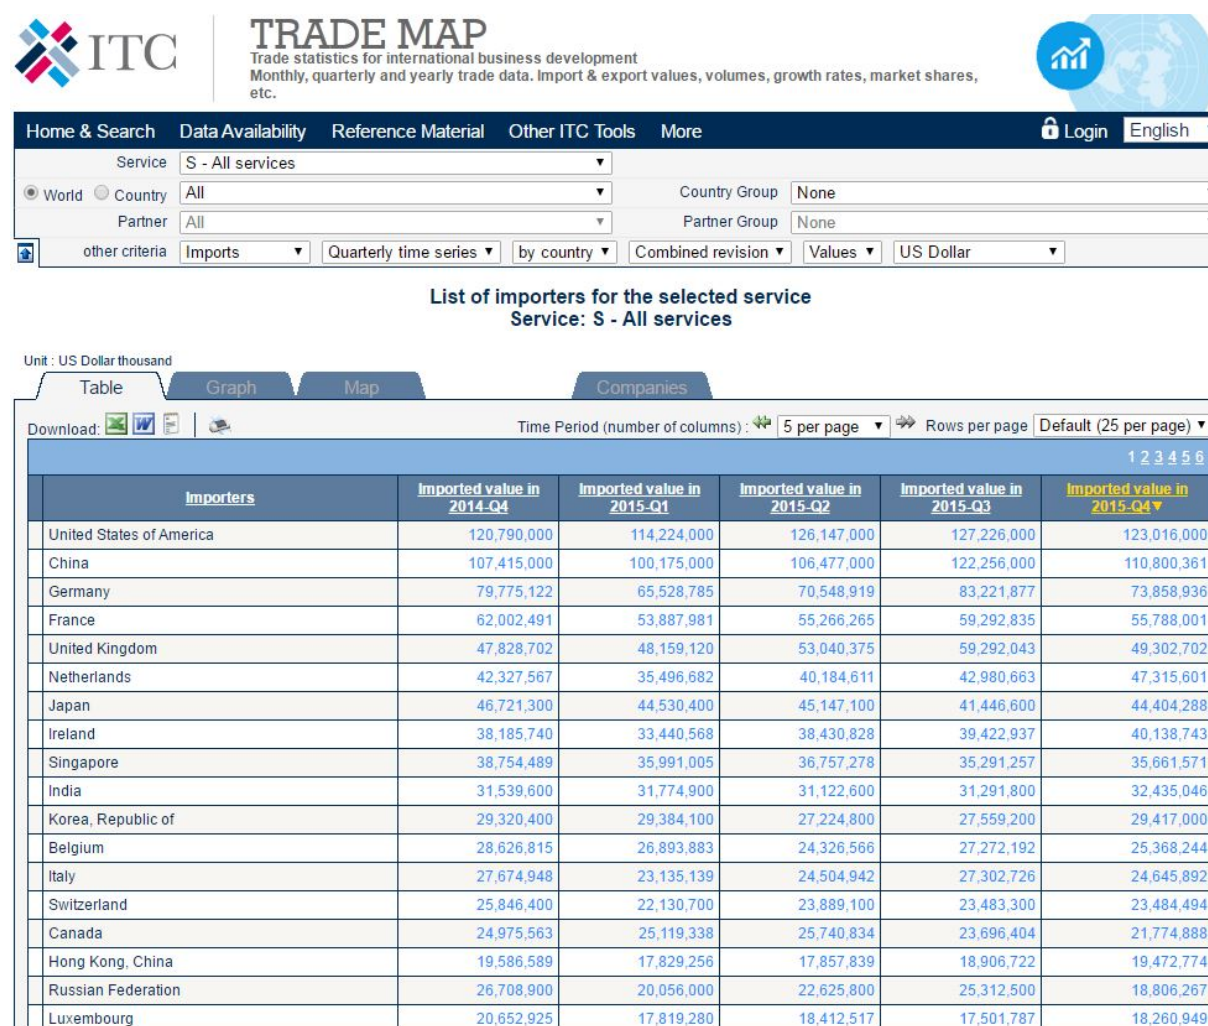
ITC

TRADE MAP
Trade statistics for international business development
Monthly, quarterly and yearly trade data. Import & export values, volumes, growth rates, market shares, etc.

Home & Search Data Availability Reference Material Other ITC Tools More Login English

Service S - All services
World Country All Country Group None
Partner All Partner Group None
other criteria Imports Quarterly time series by country Combined revision Values US Dollar

List of importers for the selected service
Service: S - All services

Unit : US Dollar thousand

Table Graph Map Companies

Download: Time Period (number of columns) : 5 per page Rows per page Default (25 per page)

1 2 3 4 5 6

| Importers | Imported value in 2014-Q4 | Imported value in 2015-Q1 | Imported value in 2015-Q2 | Imported value in 2015-Q3 | Imported value in 2015-Q4 |
|---|---|---|---|---|---|
| United States of America | 120,790,000 | 114,224,000 | 126,147,000 | 127,226,000 | 123,016,000 |
| China | 107,415,000 | 100,175,000 | 106,477,000 | 122,256,000 | 110,800,361 |
| Germany | 79,775,122 | 65,528,785 | 70,548,919 | 83,221,877 | 73,858,936 |
| France | 62,002,491 | 53,887,981 | 55,266,265 | 59,292,835 | 55,788,001 |
| United Kingdom | 47,828,702 | 48,159,120 | 53,040,375 | 59,292,043 | 49,302,702 |
| Netherlands | 42,327,567 | 35,496,682 | 40,184,611 | 42,980,663 | 47,315,601 |
| Japan | 46,721,300 | 44,530,400 | 45,147,100 | 41,446,600 | 44,404,288 |
| Ireland | 38,185,740 | 33,440,568 | 38,430,828 | 39,422,937 | 40,138,743 |
| Singapore | 38,754,489 | 35,991,005 | 36,757,278 | 35,291,257 | 35,661,571 |
| India | 31,539,600 | 31,774,900 | 31,122,600 | 31,291,800 | 32,435,046 |
| Korea, Republic of | 29,320,400 | 29,384,100 | 27,224,800 | 27,559,200 | 29,417,000 |
| Belgium | 28,626,815 | 26,893,883 | 24,326,566 | 27,272,192 | 25,368,244 |
| Italy | 27,674,948 | 23,135,139 | 24,504,942 | 27,302,726 | 24,645,892 |
| Switzerland | 25,846,400 | 22,130,700 | 23,889,100 | 23,483,300 | 23,484,494 |
| Canada | 24,975,563 | 25,119,338 | 25,740,834 | 23,696,404 | 21,774,888 |
| Hong Kong, China | 19,586,589 | 17,829,256 | 17,857,839 | 18,906,722 | 19,472,774 |
| Russian Federation | 26,708,900 | 20,056,000 | 22,625,800 | 25,312,500 | 18,806,267 |
| Luxembourg | 20,652,925 | 17,819,280 | 18,412,517 | 17,501,787 | 18,260,949 |